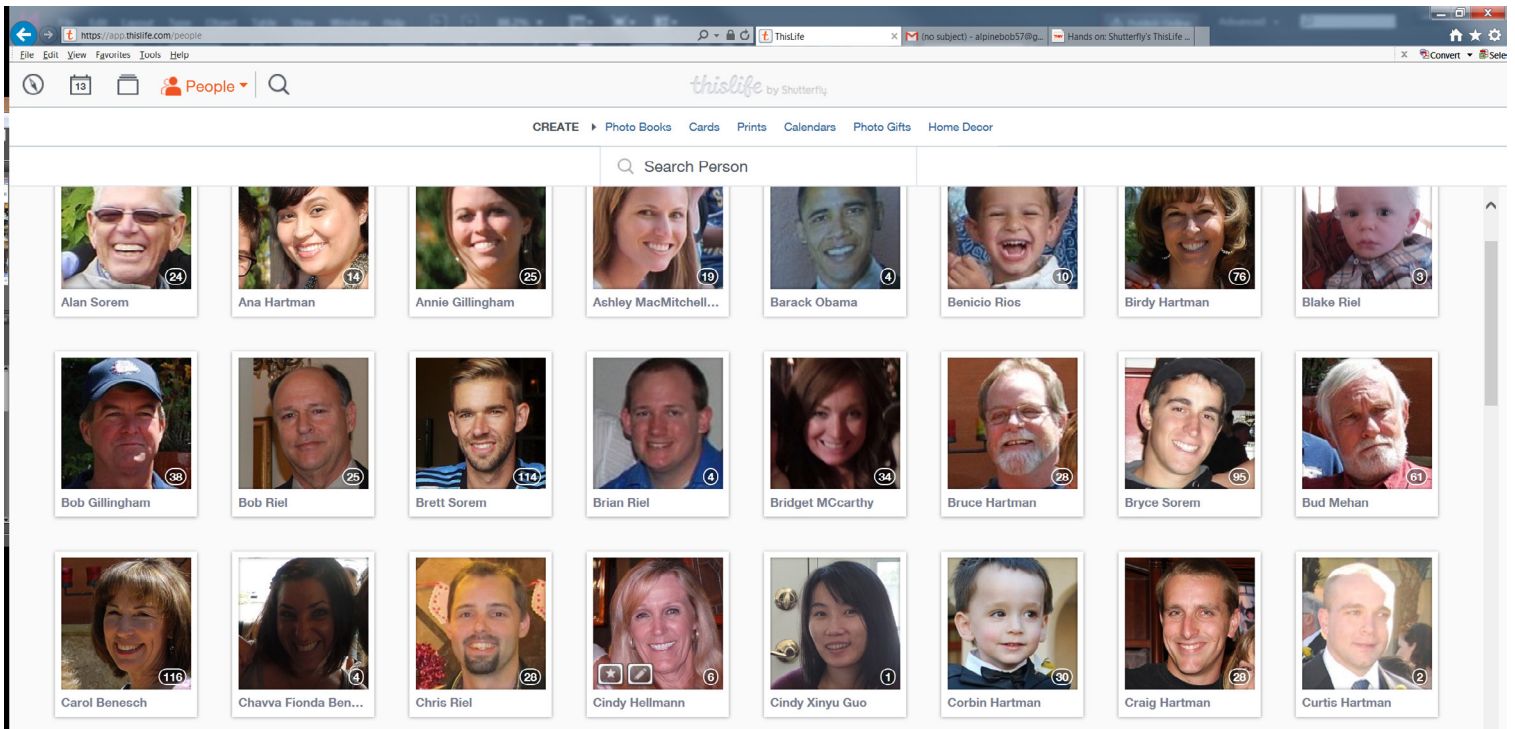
https://app.thislife.com/people
ThisLife
(no subject) - alpinebob57@g...
Hands on: Shutterfly's ThisLife ...
File Edit View Favorites Tools Help
Convert Sele

13
People
thislife by Shutterfly

CREATE Photo Books Cards Prints Calendars Photo Gifts Home Decor

Search Person

24 Alan Sorem
14 Ana Hartman
25 Annie Gillingham
19 Ashley MacMitchell...
4 Barack Obama
10 Benicio Rios
76 Birdy Hartman
3 Blake Riel

38 Bob Gillingham
25 Bob Riel
114 Brett Sorem
4 Brian Riel
34 Bridget MCcarthy
28 Bruce Hartman
95 Bryce Sorem
61 Bud Mehan

116 Carol Benesch
4 Chavva Fionda Ben...
28 Chris Riel
6 Cindy Hellmann
1 Cindy Xinyu Guo
30 Corbin Hartman
28 Craig Hartman
2 Curtis Hartman